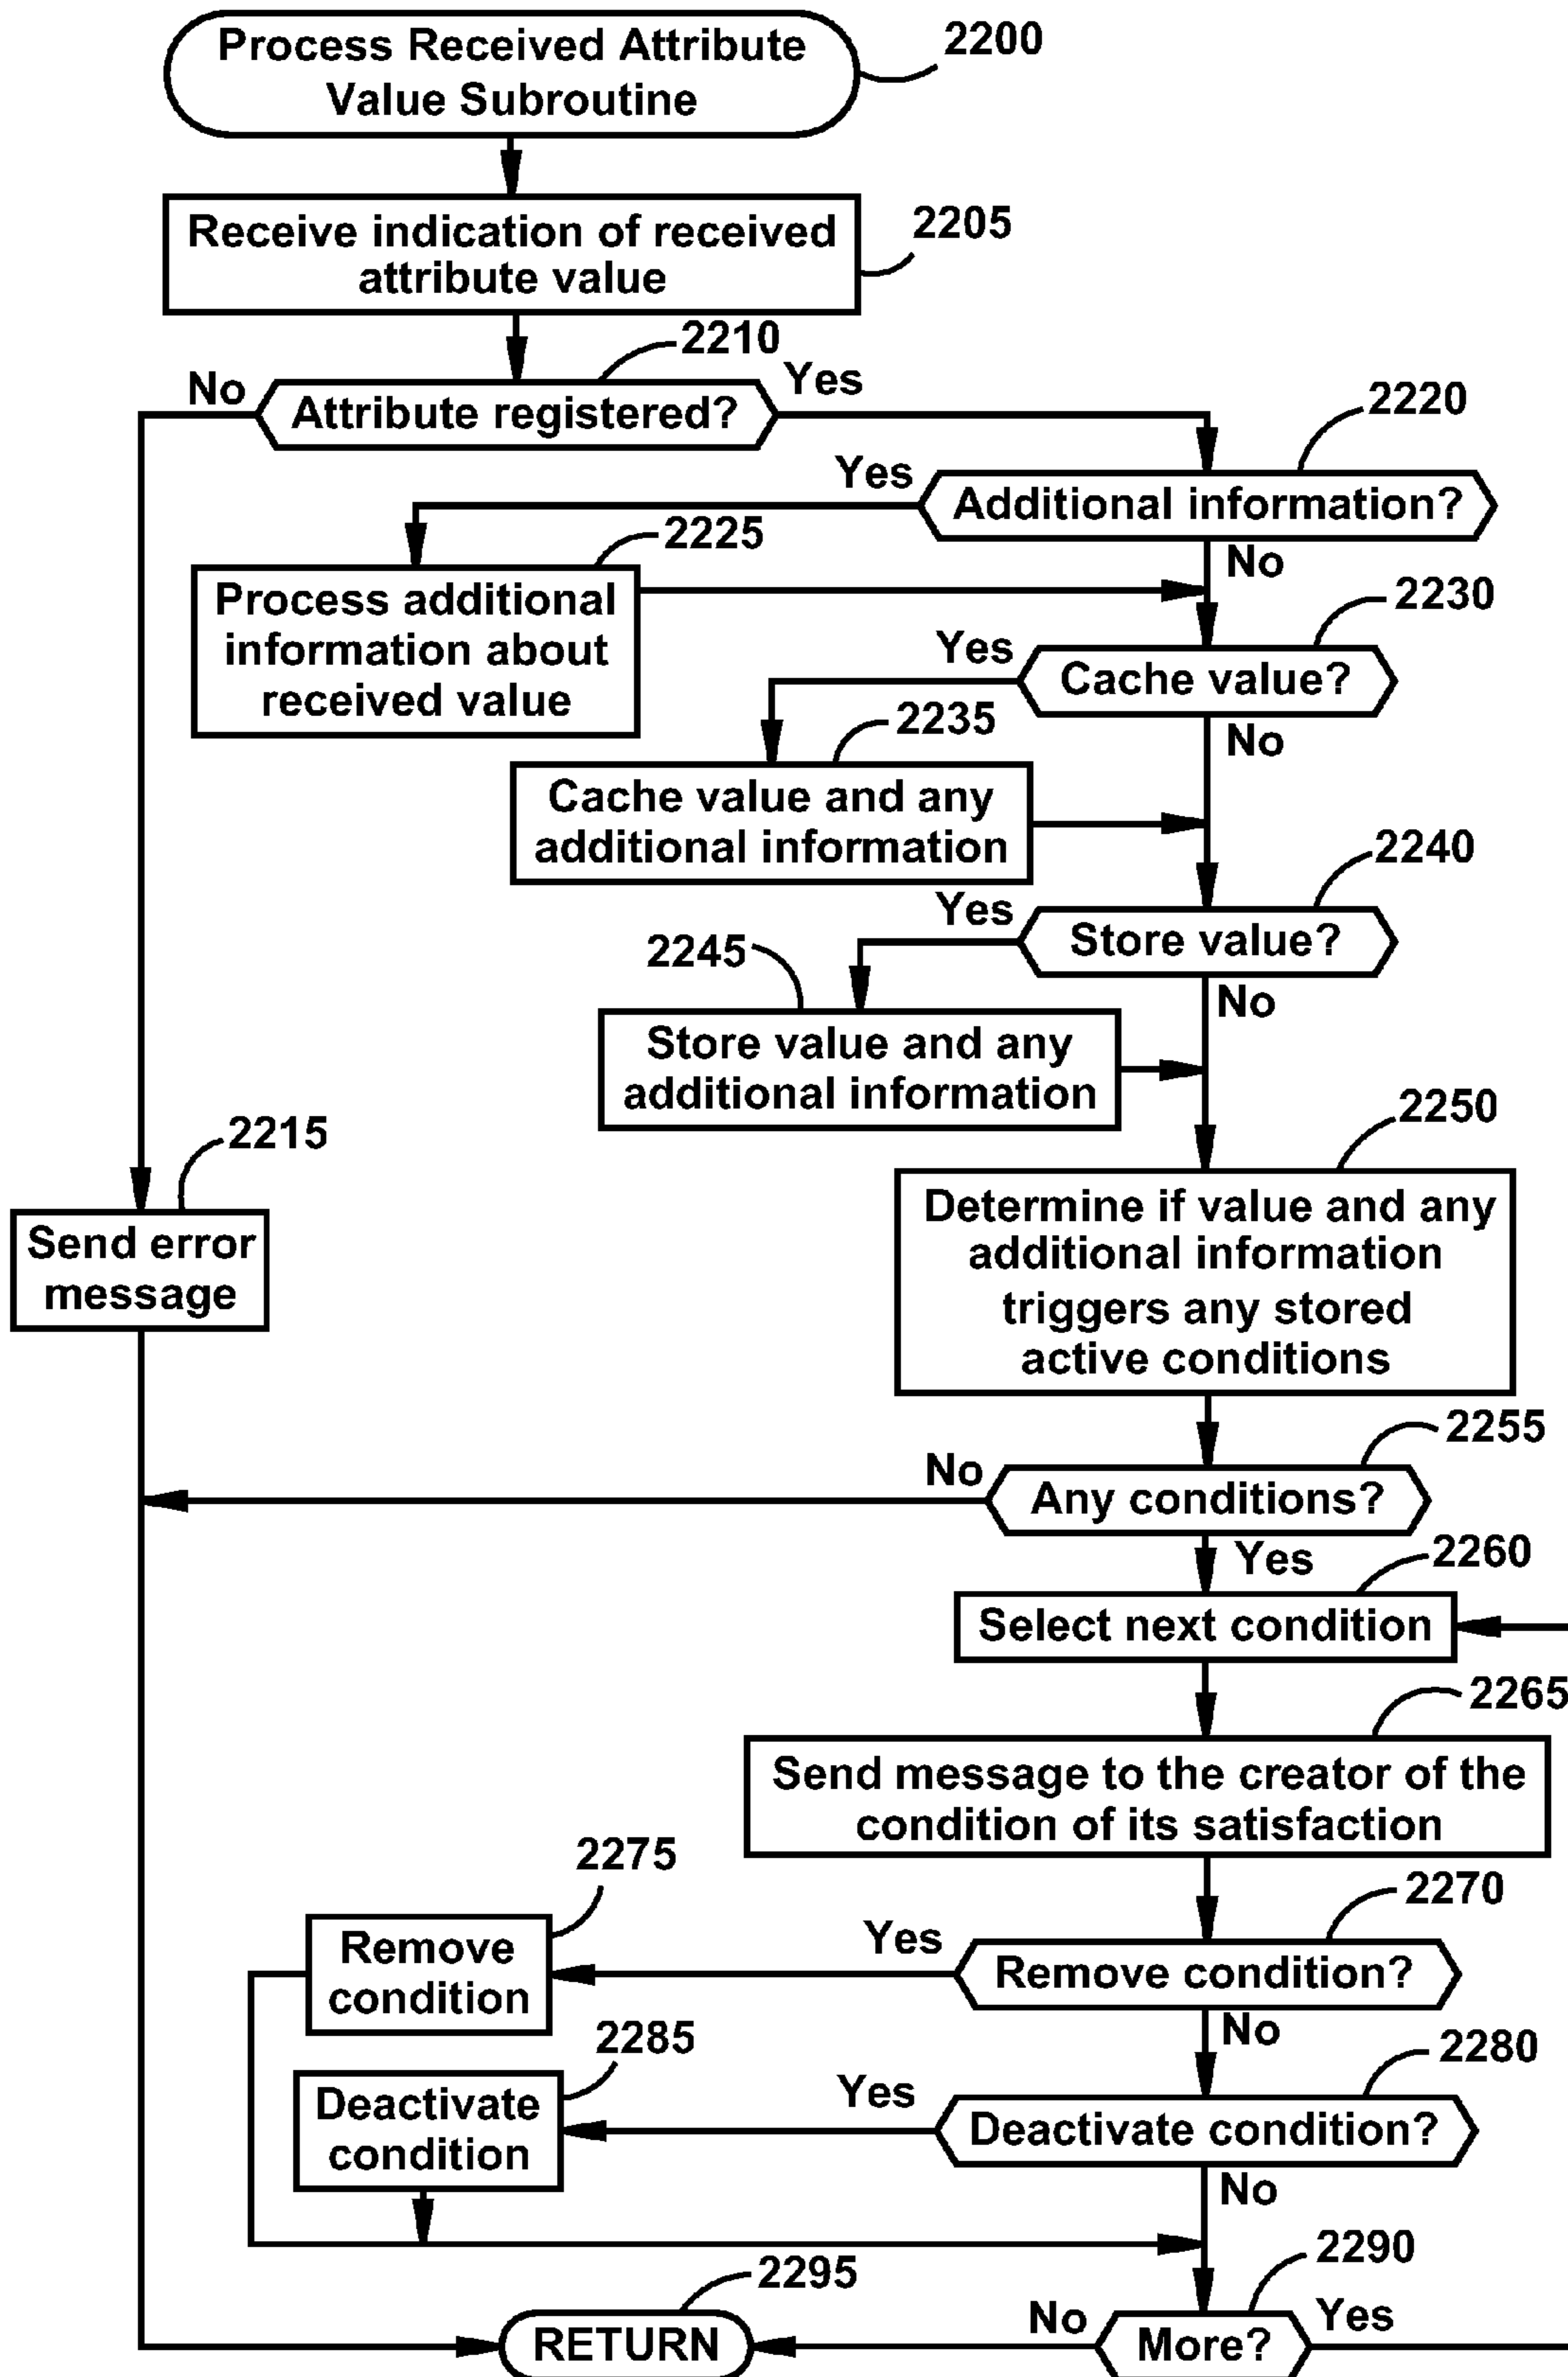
Process Received Attribute Value Subroutine
2200

Receive indication of received attribute value
2205

2210
No
Attribute registered?
Yes

2220
Yes
Additional information?
No

2225
Process additional information about received value

2230
Yes
Cache value?
No

2235
Cache value and any additional information

2240
Yes
Store value?
No

2245
Store value and any additional information

2250
Determine if value and any additional information triggers any stored active conditions

2215
Send error message

2255
No
Any conditions?
Yes

2260
Select next condition

2265
Send message to the creator of the condition of its satisfaction

2275
Remove condition

2270
Yes
Remove condition?
No

2285
Deactivate condition

2280
Yes
Deactivate condition?
No

2295
RETURN

2290
No
More?
Yes